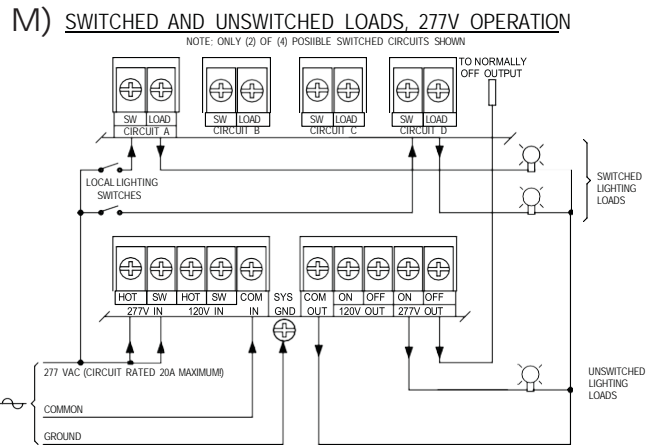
M) SWITCHED AND UNSWITCHED LOADS, 277V OPERATION

NOTE: ONLY (2) OF (4) POSIIBLE SWITCHED CIRCUITS SHOWN

TO NORMALLY OFF OUTPUT

SW LOAD
CIRCUIT A

SW LOAD
CIRCUIT B

SW LOAD
CIRCUIT C

SW LOAD
CIRCUIT D

LOCAL LIGHTING SWITCHES

SWITCHED LIGHTING LOADS

HOT SW HOT SW COM
277V IN 120V IN IN

SYS GND

COM ON OFF ON OFF
OUT 120V OUT 277V OUT

277 VAC (CIRCUIT RATED 20A MAXIMUM)

COMMON

GROUND

UNSWITCHED LIGHTING LOADS